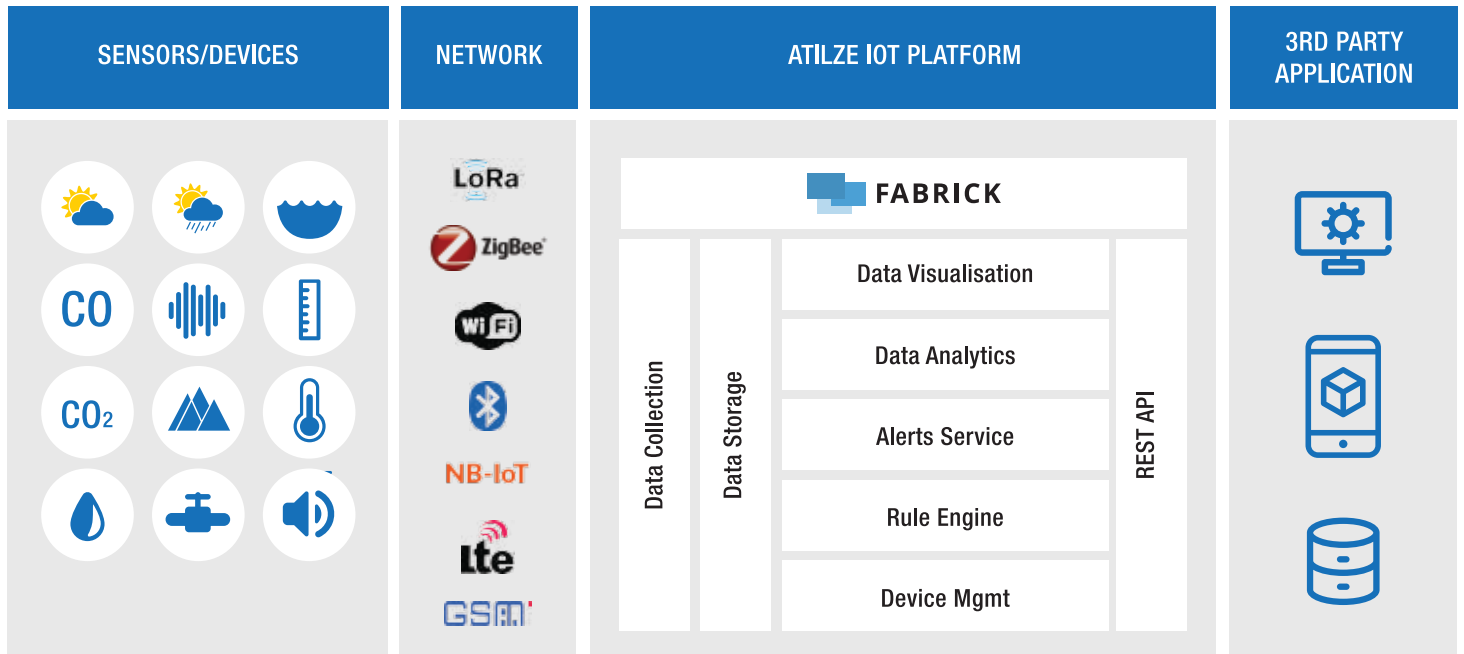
SENSORS/DEVICES

NETWORK

ATILZE IOT PLATFORM

3RD PARTY APPLICATION

CO

$CO_2$

LoRa

ZigBee

WiFi

NB-IoT

Lte

GSM

FABRICK

Data Collection

Data Storage

Data Visualisation

Data Analytics

Alerts Service

Rule Engine

Device Mgmt

REST API